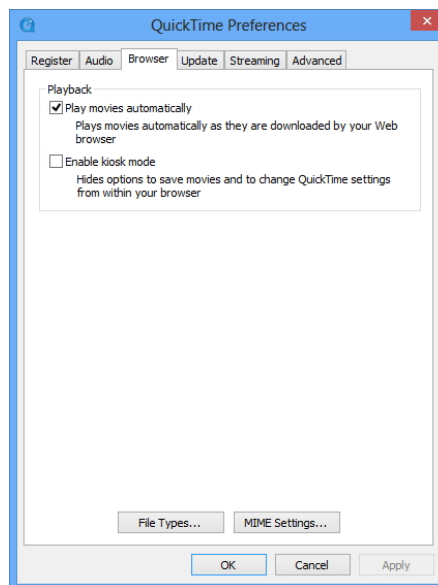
QuickTime Preferences

Register Audio Browser Update Streaming Advanced

Playback

Play movies automatically

Plays movies automatically as they are downloaded by your Web browser

Enable kiosk mode

Hides options to save movies and to change QuickTime settings from within your browser

File Types...

MIME Settings...

OK

Cancel

Apply